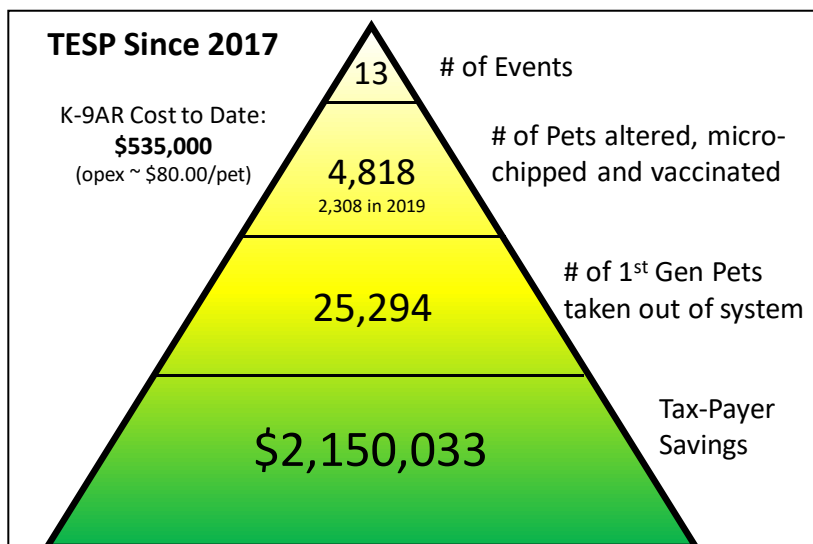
TESP Since 2017

K-9AR Cost to Date:
**$535,000**
(opex ~ $80.00/pet)

13

# of Events

4,818
2,308 in 2019

# of Pets altered, microchipped and vaccinated

25,294

# of 1$^{st}$ Gen Pets taken out of system

$2,150,033

Tax-Payer Savings